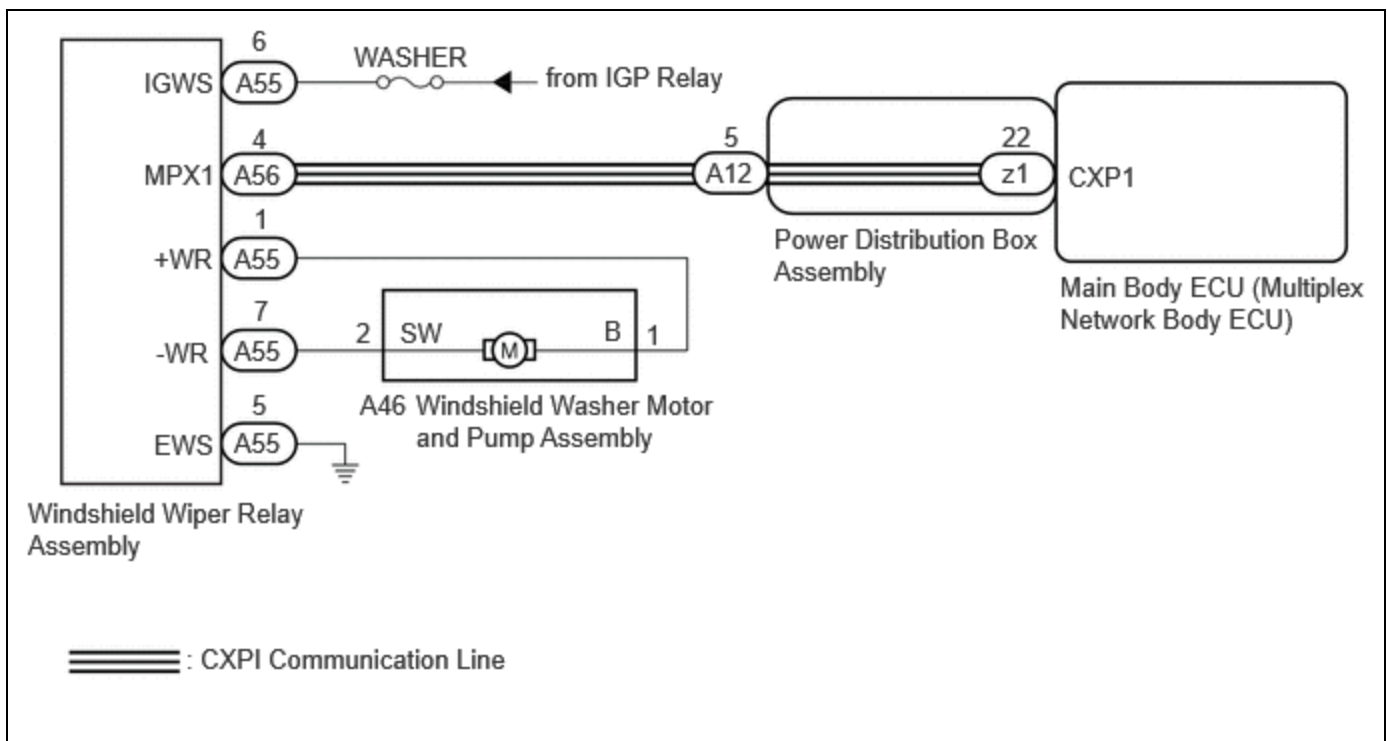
6
IGWS A55
WASHER
from IGP Relay
4
MPX1 A56
5
A12
22
z1
CXP1
1
+WR A55
Power Distribution Box Assembly
Main Body ECU (Multiplex Network Body ECU)
7
-WR A55
2 SW
M
B 1
5
EWS A55
A46 Windshield Washer Motor and Pump Assembly
Windshield Wiper Relay Assembly

: CXPI Communication Line